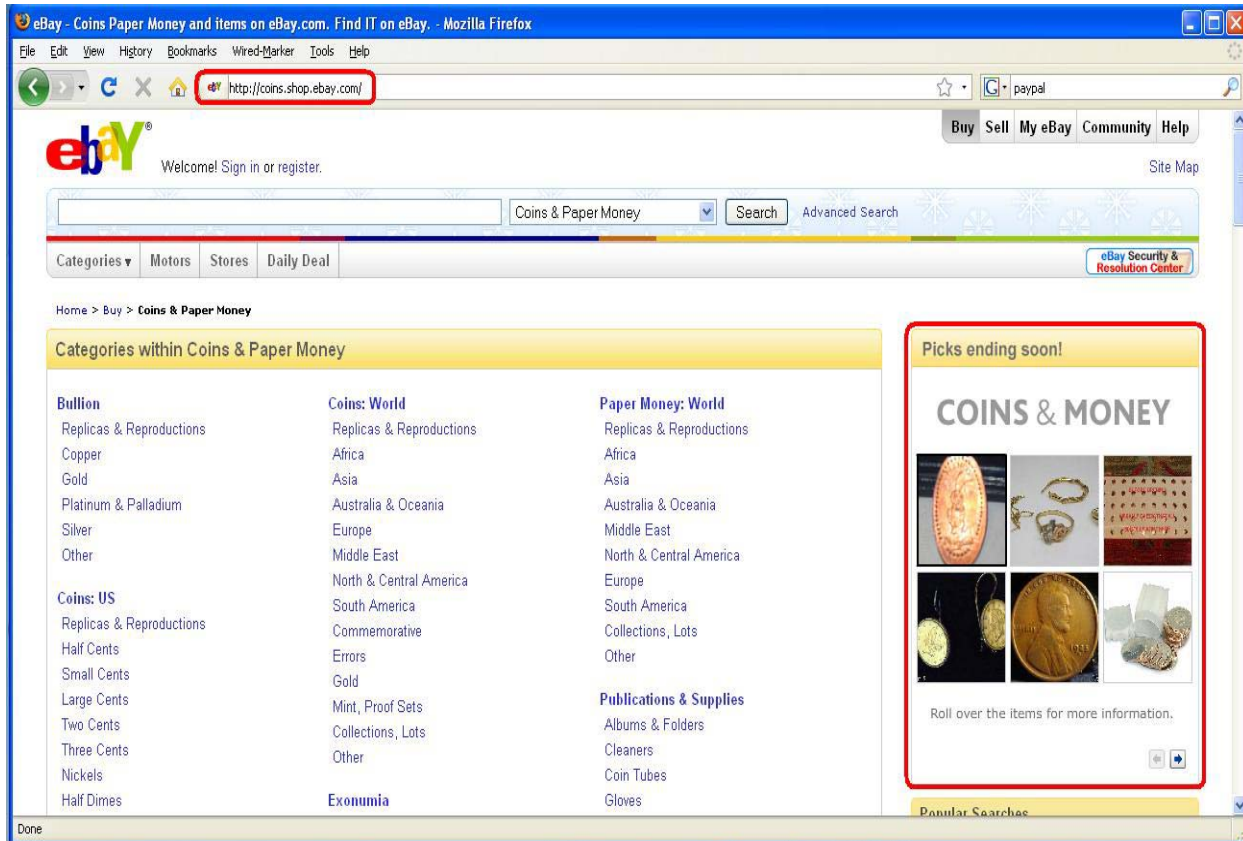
eBay - Coins Paper Money and items on eBay.com. Find IT on eBay. - Mozilla Firefox

File Edit View History Bookmarks Wired-Marker Tools Help

http://coins.shop.ebay.com/

paypal

ebay

Welcome! Sign in or register.

Buy Sell My eBay Community Help

Site Map

Coins & Paper Money
Search
Advanced Search

Categories Motors Stores Daily Deal

eBay Security & Resolution Center

Home > Buy > Coins & Paper Money

Categories within Coins & Paper Money

Bullion
Replicas & Reproductions
Copper
Gold
Platinum & Palladium
Silver
Other

Coins: US
Replicas & Reproductions
Half Cents
Small Cents
Large Cents
Two Cents
Three Cents
Nickels
Half Dimes

Coins: World
Replicas & Reproductions
Africa
Asia
Australia & Oceania
Europe
Middle East
North & Central America
South America
Commemorative
Errors
Gold
Mint, Proof Sets
Collections, Lots
Other

Exonumia

Paper Money: World
Replicas & Reproductions
Africa
Asia
Australia & Oceania
Middle East
North & Central America
Europe
South America
Collections, Lots
Other

Publications & Supplies
Albums & Folders
Cleaners
Coin Tubes
Gloves

Picks ending soon!

COINS & MONEY

Roll over the items for more information.

Popular Searches

Done